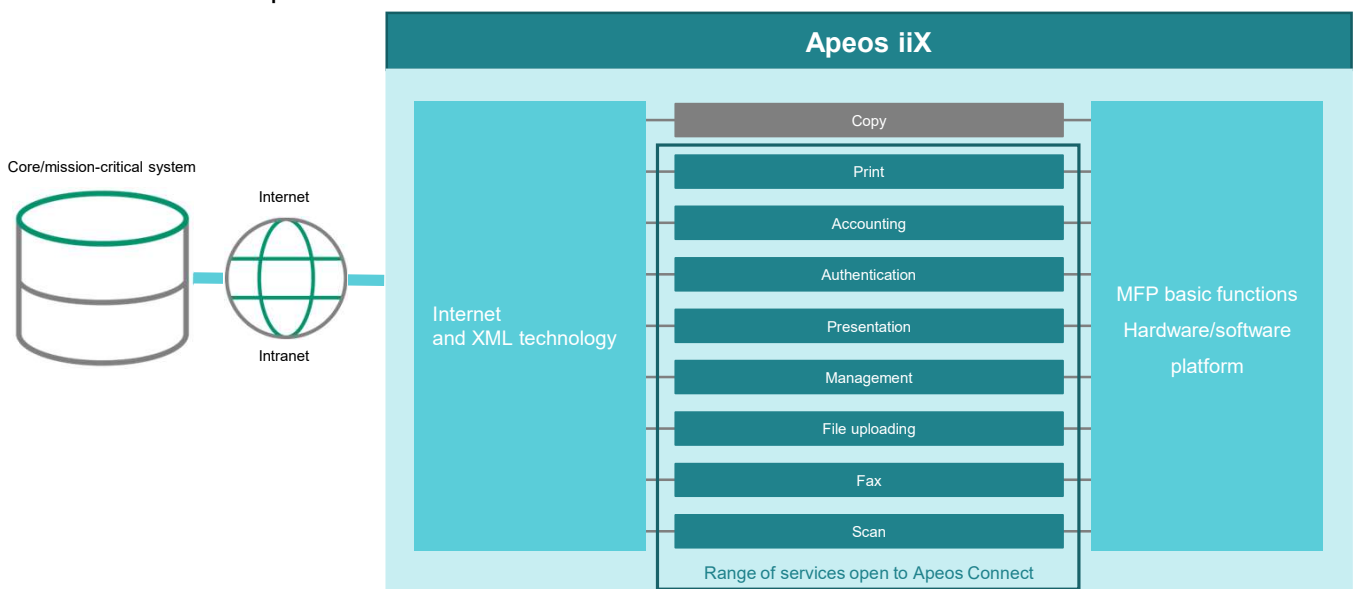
Apeos iiX

Core/mission-critical system

Internet

Intranet

Internet and XML technology

Copy

Print

Accounting

Authentication

Presentation

Management

File uploading

Fax

Scan

Range of services open to Apeos Connect

MFP basic functions
Hardware/software platform